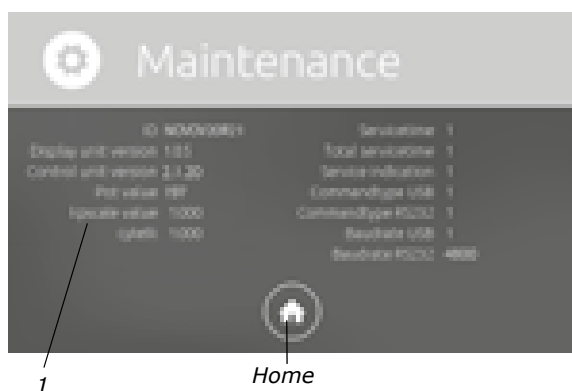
Maintenance

ID NOVOVSOR01
Display unit version 1.0.5
Control unit version 2.1.20
Pot value 18F
Npscale value 11000
Lptalls 11000

Servicetime 1
Total servicetime 1
Service indication 1
Commandtype USB 1
Commandtype RS232 1
Baudrate USB 1
Baudrate RS232 4800

1
Home